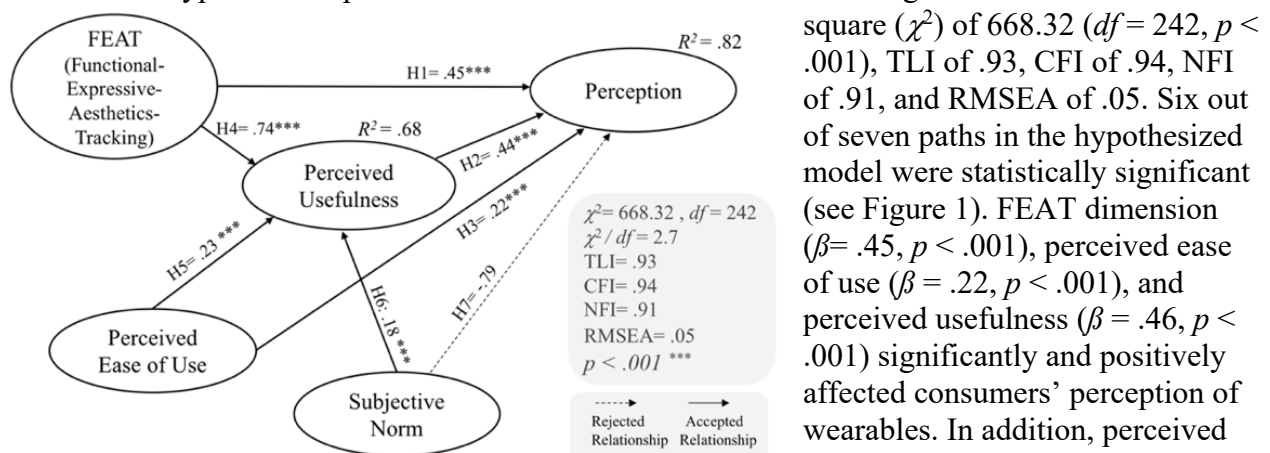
FEAT (Functional-Expressive-Aesthetics-Tracking)

$R^2 = .82$

H1= .45***

Perception

H4= .74***

$R^2 = .68$

Perceived Usefulness

H2= .44***

H3= .22***

H5= .23 ***

$\chi^2$= 668.32 , $df$= 242
$\chi^2 / df$= 2.7
TLI= .93
CFI= .94
NFI= .91
RMSEA= .05
$p < .001$ ***

H6: .18 ***

H7= .79

Perceived Ease of Use

Subjective Norm

Rejected Relationship

Accepted Relationship

square ($\chi^2$) of 668.32 ($df$ = 242, $p$ < .001), TLI of .93, CFI of .94, NFI of .91, and RMSEA of .05. Six out of seven paths in the hypothesized model were statistically significant (see Figure 1). FEAT dimension ($\beta$= .45, $p$ < .001), perceived ease of use ($\beta$ = .22, $p$ < .001), and perceived usefulness ($\beta$ = .46, $p$ < .001) significantly and positively affected consumers' perception of wearables. In addition, perceived